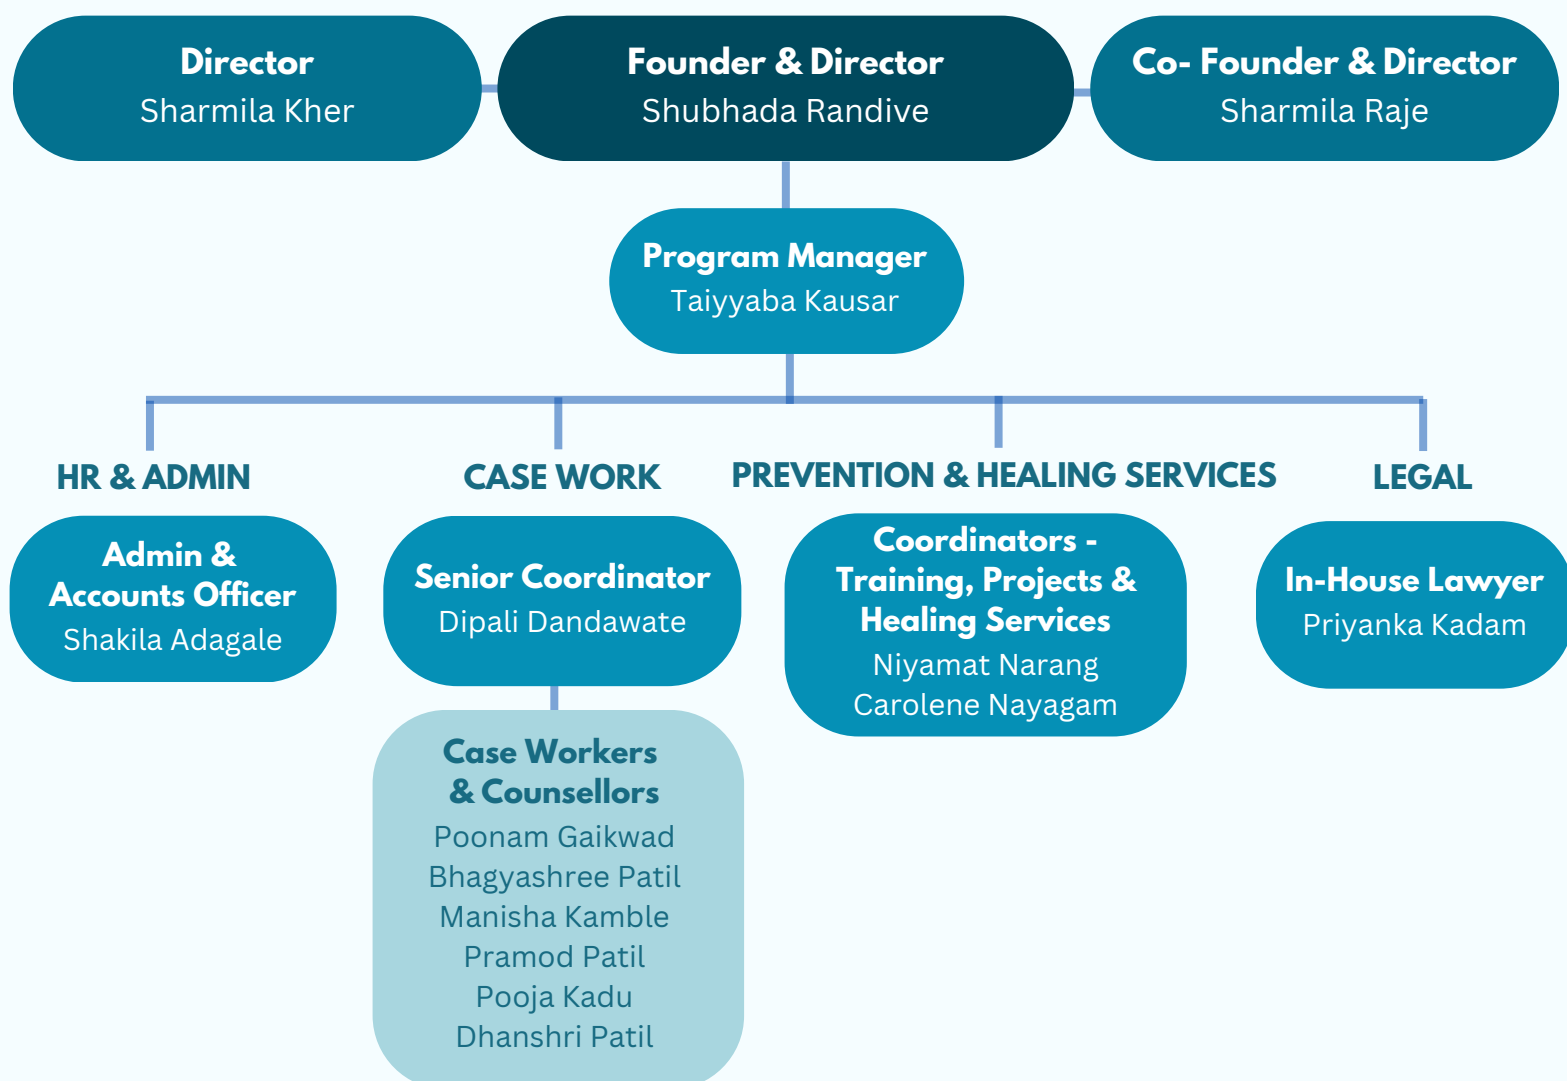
Director
Sharmila Kher

Founder & Director
Shubhada Randive

Co- Founder & Director
Sharmila Raje

Program Manager
Taiyyaba Kausar

HR & ADMIN

CASE WORK

PREVENTION & HEALING SERVICES

LEGAL

Admin & Accounts Officer
Shakila Adagale

Senior Coordinator
Dipali Dandawate

Coordinators - Training, Projects & Healing Services
Niyamat Narang
Carolene Nayagam

In-House Lawyer
Priyanka Kadam

Case Workers & Counsellors
Poonam Gaikwad
Bhagyashree Patil
Manisha Kamble
Pramod Patil
Pooja Kadu
Dhanshri Patil